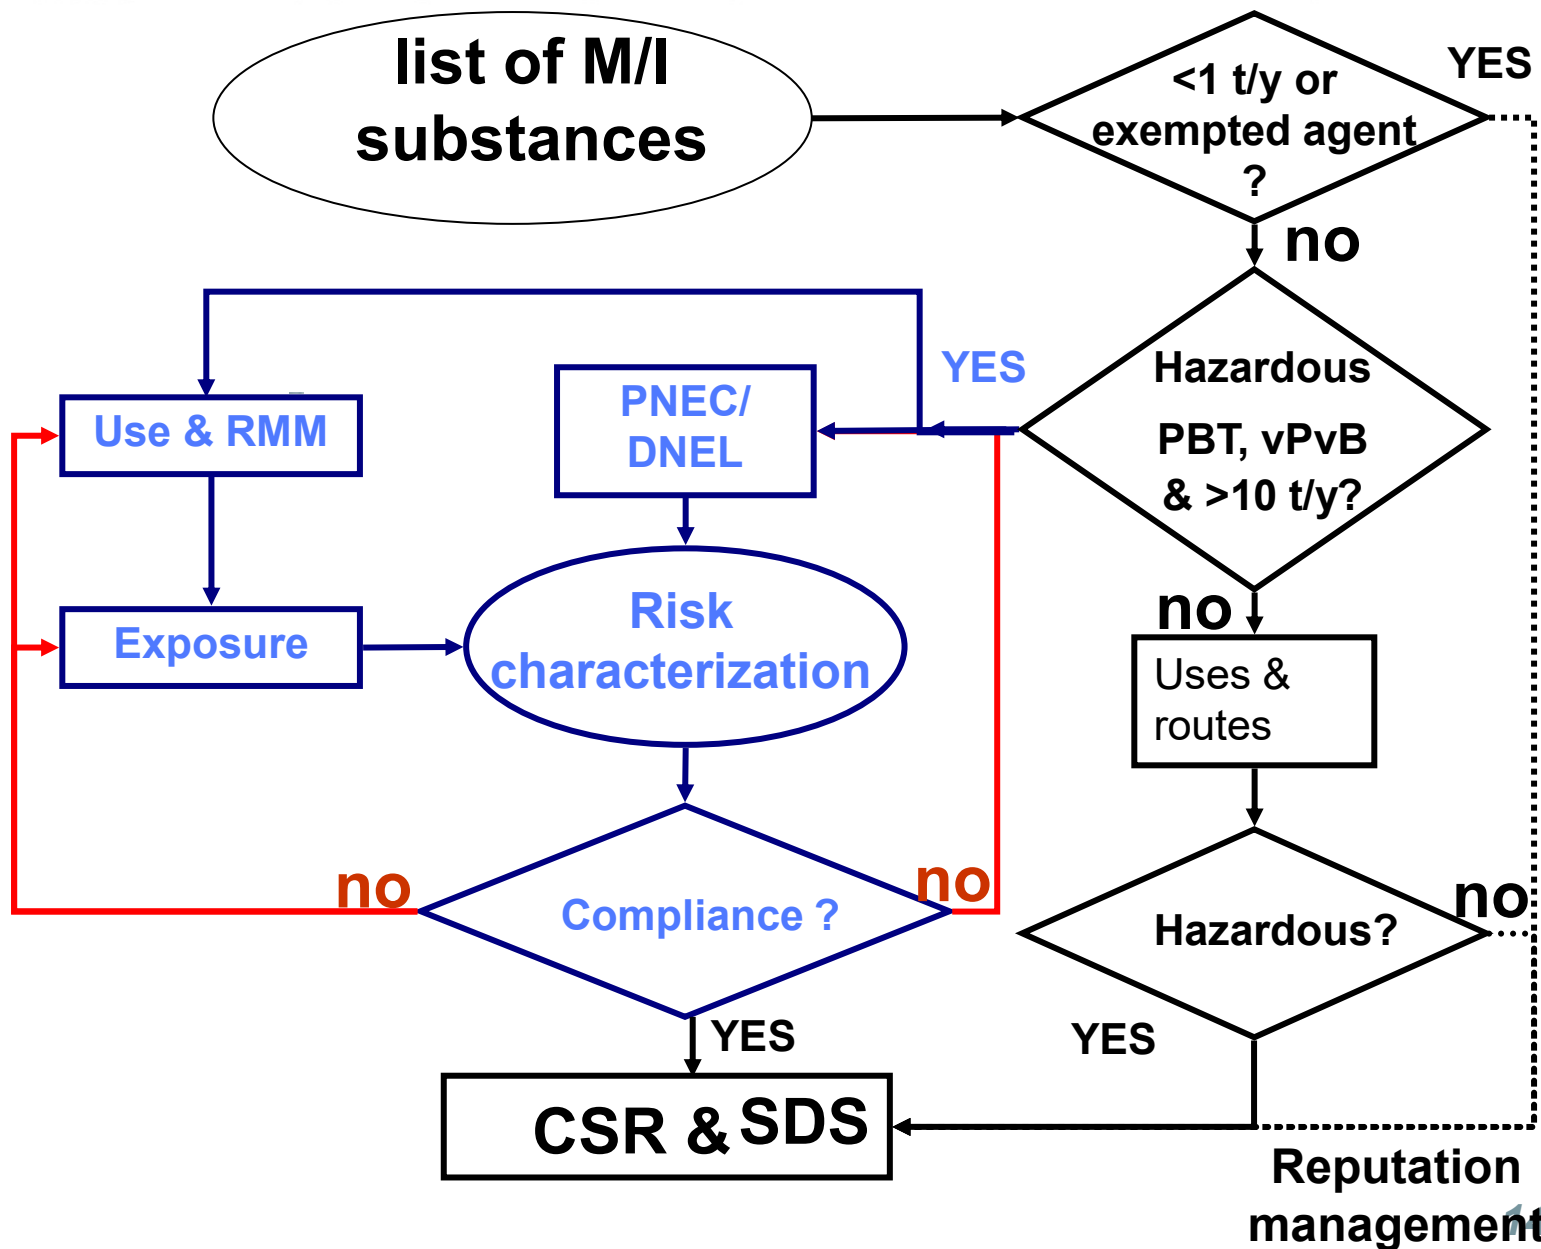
list of M/I substances

<1 t/y or exempted agent ?

YES

no

Hazardous PBT, vPvB & >10 t/y?

YES

Use & RMM

PNEC/ DNEL

Exposure

Risk characterization

no

Uses & routes

Compliance ?

no

no

Hazardous?

no

YES

YES

CSR & SDS

Reputation management